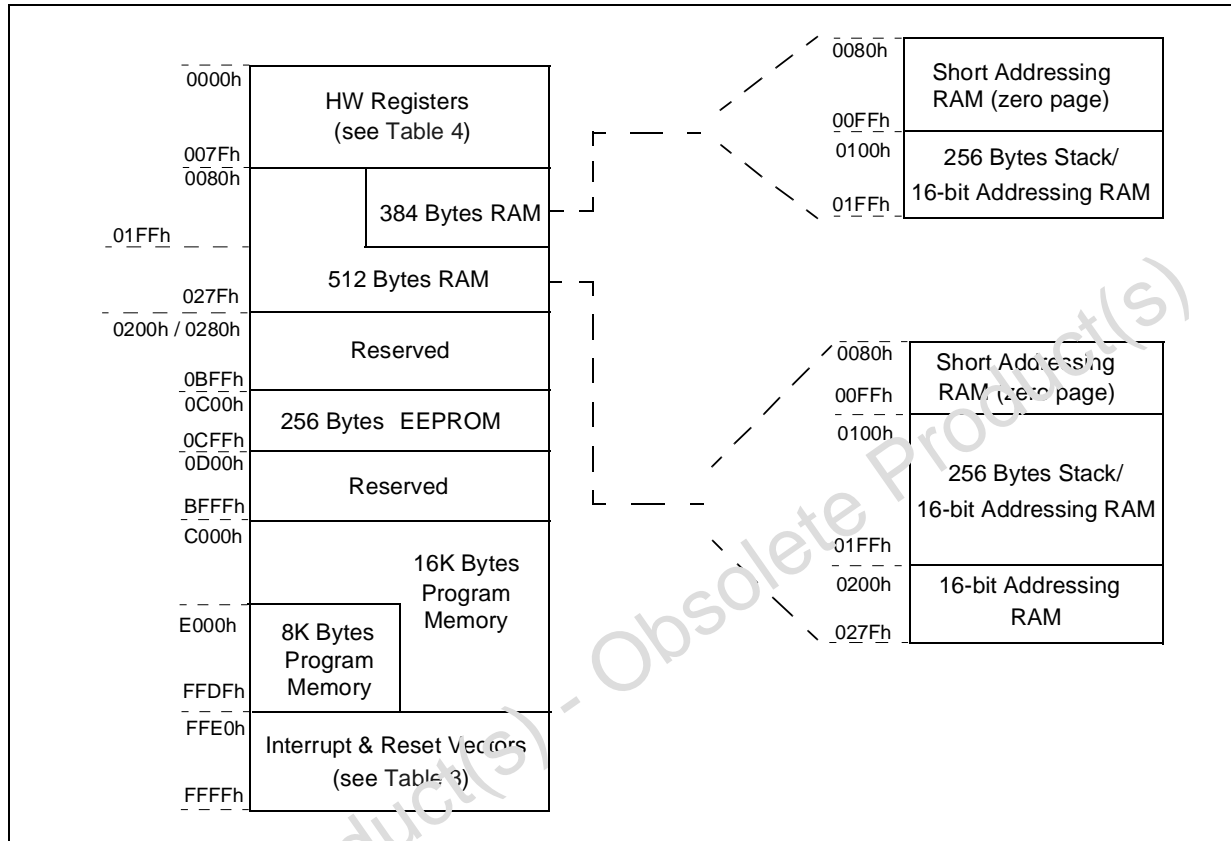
0000h
HW Registers
(see Table 4)
007Fh
0080h
384 Bytes RAM
01FFh
512 Bytes RAM
027Fh
0200h / 0280h
Reserved
0BFFh
0C00h
256 Bytes EEPROM
0CFFh
0D00h
Reserved
BFFFh
C000h
16K Bytes Program Memory
E000h
8K Bytes Program Memory
FFDFh
FFE0h
Interrupt & Reset Vectors
(see Table 3)
FFFFh

0080h
Short Addressing RAM (zero page)
00FFh
0100h
256 Bytes Stack/ 16-bit Addressing RAM
01FFh

0080h
Short Addressing RAM (zero page)
00FFh
0100h
256 Bytes Stack/ 16-bit Addressing RAM
01FFh
0200h
16-bit Addressing RAM
027Fh

Product(s) - Obsolete Product(s)